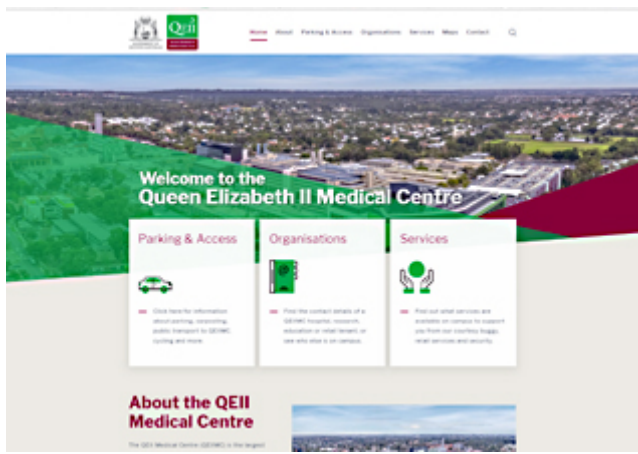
QEII

Home About Parking & Access Organisations Services Maps Contact

Welcome to the Queen Elizabeth II Medical Centre

Parking & Access

Click here for information about parking, carpooling, public transport to QEIIMC cycling and more.

Organisations

Find the contact details of a QEIIMC hospital, research, education or retail tenant, or see who else is on campus.

Services

Find out what services are available on campus to support you from our courtesy buggy, retail services and security.

About the QEII Medical Centre

The QEII Medical Centre (QEIIMC) is the largest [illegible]